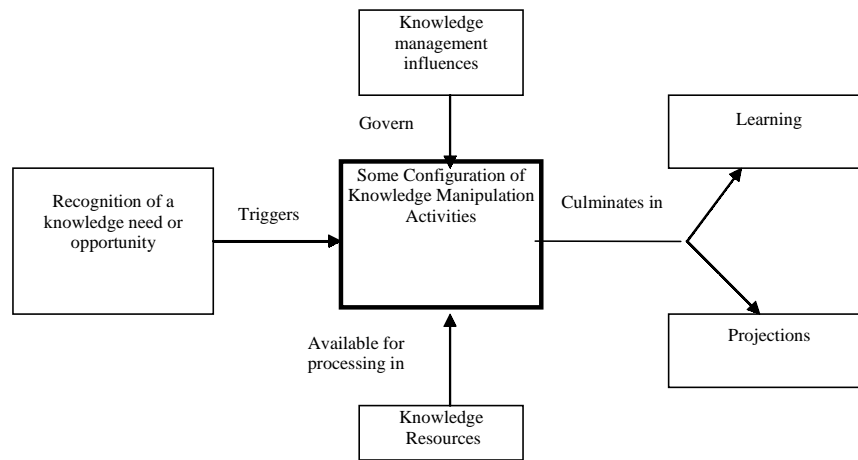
Knowledge management influences

Govern

Recognition of a knowledge need or opportunity

Triggers

Some Configuration of Knowledge Manipulation Activities

Culminates in

Learning

Projections

Available for processing in

Knowledge Resources